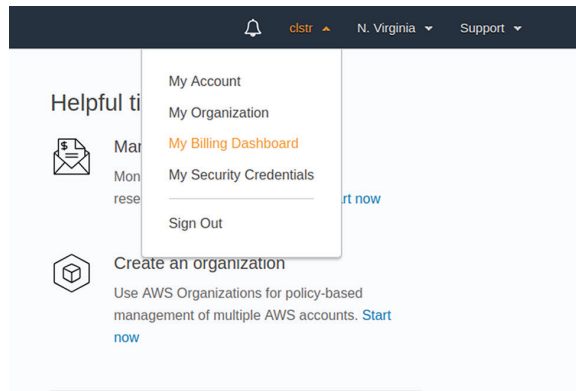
clstr N. Virginia Support

My Account
My Organization
My Billing Dashboard
My Security Credentials
Sign Out

Helpful ti

Mar
Mon
rese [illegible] rt now

Create an organization
Use AWS Organizations for policy-based management of multiple AWS accounts. Start now